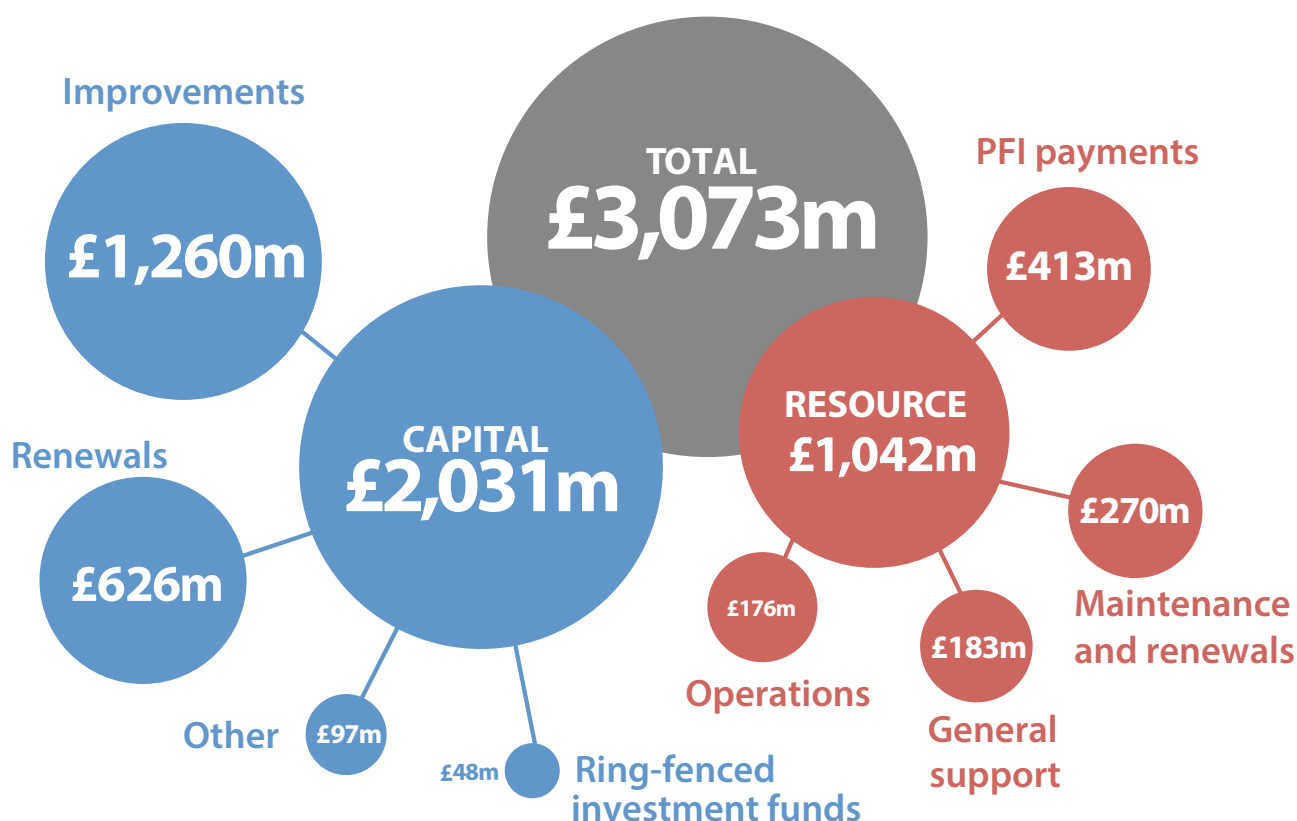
Improvements

£1,260m

TOTAL
£3,073m

PFI payments

£413m

RESOURCE
£1,042m

Renewals

CAPITAL
£2,031m

£626m

£270m

£176m

£183m

Maintenance and renewals

Operations

Other

£97m

£48m

Ring-fenced investment funds

General support